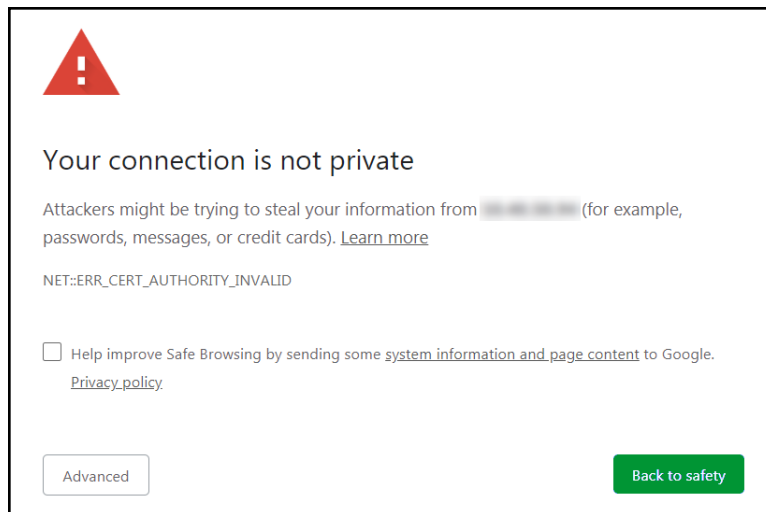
Your connection is not private

Attackers might be trying to steal your information from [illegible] (for example, passwords, messages, or credit cards). Learn more

NET::ERR_CERT_AUTHORITY_INVALID

Help improve Safe Browsing by sending some system information and page content to Google. Privacy policy

Advanced

Back to safety